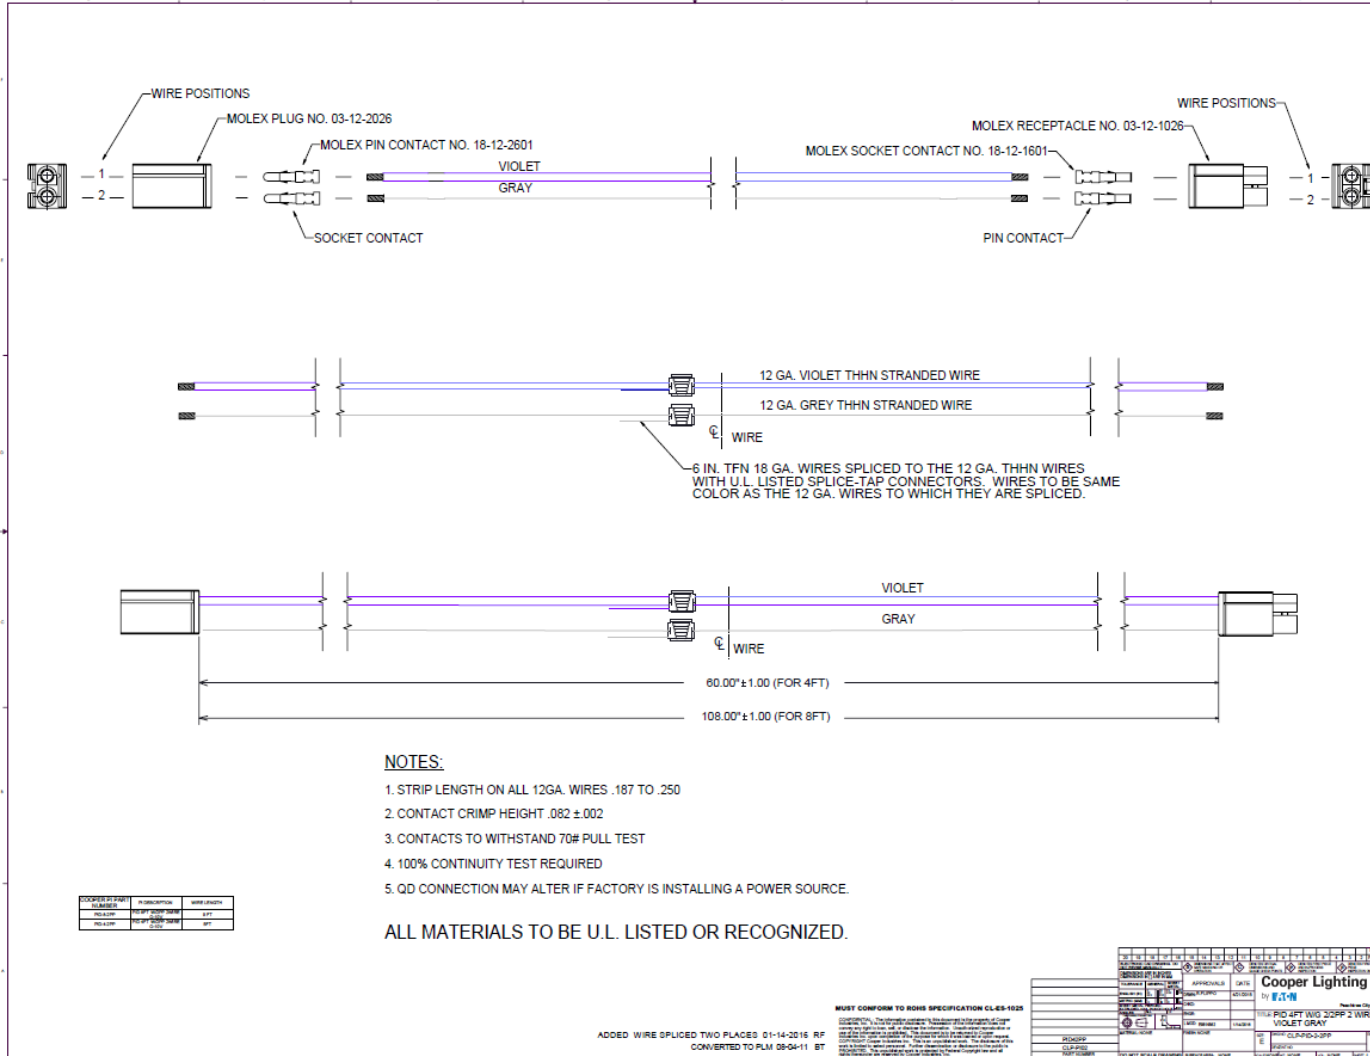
WIRE POSITIONS
MOLEX PLUG NO. 03-12-2026
MOLEX PIN CONTACT NO. 18-12-2601
1
2
VIOLET
GRAY
SOCKET CONTACT

WIRE POSITIONS
MOLEX RECEPTACLE NO. 03-12-1026
MOLEX SOCKET CONTACT NO. 18-12-1601
1
2
PIN CONTACT

12 GA. VIOLET THHN STRANDED WIRE
12 GA. GREY THHN STRANDED WIRE
℄ WIRE
6 IN. TFN 18 GA. WIRES SPLICED TO THE 12 GA. THHN WIRES WITH U.L. LISTED SPLICE-TAP CONNECTORS. WIRES TO BE SAME COLOR AS THE 12 GA. WIRES TO WHICH THEY ARE SPLICED.

VIOLET
GRAY
℄ WIRE
60.00"±1.00 (FOR 4FT)
108.00"±1.00 (FOR 8FT)

NOTES:
1. STRIP LENGTH ON ALL 12GA. WIRES .187 TO .250
2. CONTACT CRIMP HEIGHT .082 ±.002
3. CONTACTS TO WITHSTAND 70# PULL TEST
4. 100% CONTINUITY TEST REQUIRED
5. QD CONNECTION MAY ALTER IF FACTORY IS INSTALLING A POWER SOURCE.

| COOPER PI PART NUMBER | PI DESCRIPTION | WIRE LENGTH |
|---|---|---|
| PID-4-2PP | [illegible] | 4FT |
| PID-8-2PP | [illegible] | 8FT |

ALL MATERIALS TO BE U.L. LISTED OR RECOGNIZED.

MUST CONFORM TO ROHS SPECIFICATION CL-ES-1025
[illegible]

ADDED WIRE SPLICED TWO PLACES 01-14-2016 RF
CONVERTED TO PLM 08-04-11 BT

PID42PP
CLP-PID2
PART NUMBER

APPROVALS DATE
Cooper Lighting
by EATON
Peachtree City
TITLE PID 4FT W/G 2/2PP 2 WIR VIOLET GRAY
CLP-PID-2-2PP
E
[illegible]